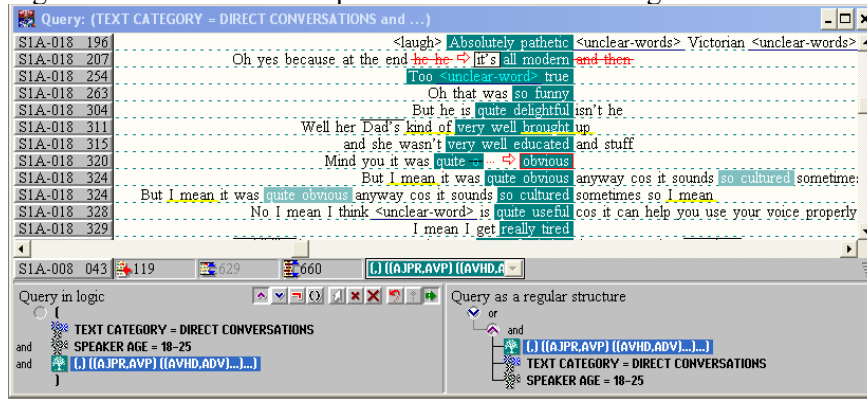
Query: (TEXT CATEGORY = DIRECT CONVERSATIONS and ...)

| | |
|---|---|
| S1A-018 196 | <laugh> Absolutely pathetic <unclear-words> Victorian <unclear-words> |
| S1A-018 207 | Oh yes because at the end he he it's all modern and then |
| S1A-018 254 | Too <unclear-word> true |
| S1A-018 263 | Oh that was so funny |
| S1A-018 304 | But he is quite delightful isn't he |
| S1A-018 311 | Well her Dad's kind of very well brought up |
| S1A-018 315 | and she wasn't very well educated and stuff |
| S1A-018 320 | Mind you it was quite ... obvious |
| S1A-018 324 | But I mean it was quite obvious anyway cos it sounds so cultured sometime |
| S1A-018 324 | But I mean it was quite obvious anyway cos it sounds so cultured sometimes so I mean |
| S1A-018 328 | No I mean I think <unclear-word> is quite useful cos it can help you use your voice properly |
| S1A-018 329 | I mean I get really tired |

S1A-008 043 119 629 660 (,) ((AJPR,AVP) ((AVHD,A

Query in logic
(
TEXT CATEGORY = DIRECT CONVERSATIONS
and SPEAKER AGE = 18-25
and (,) ((AJPR,AVP) ((AVHD,ADV)...)...)
)

Query as a regular structure
or
and
(,) ((AJPR,AVP) ((AVHD,ADV)...)...)
TEXT CATEGORY = DIRECT CONVERSATIONS
SPEAKER AGE = 18-25